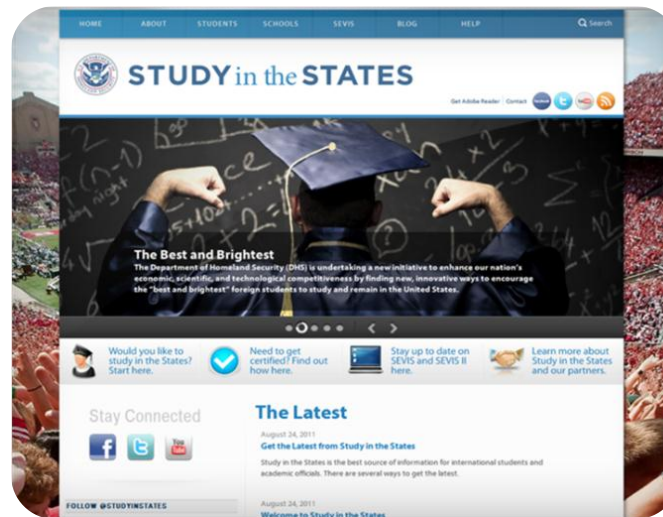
HOME ABOUT STUDENTS SCHOOLS SEVIS BLOG HELP Search

STUDY in the STATES

Get Adobe Reader | Contact

The Best and Brightest
The Department of Homeland Security (DHS) is undertaking a new initiative to enhance our nation's economic, scientific, and technological competitiveness by finding new, innovative ways to encourage the "best and brightest" foreign students to study and remain in the United States.

Would you like to study in the States? Start here.

Need to get certified? Find out how here.

Stay up to date on SEVIS and SEVIS II here.

Learn more about Study in the States and our partners.

Stay Connected

You Tube

FOLLOW @STUDYINSTATES

The Latest

August 24, 2011
Get the Latest from Study in the States
Study in the States is the best source of information for international students and academic officials. There are several ways to get the latest.

August 24, 2011
Welcome to Study in the States